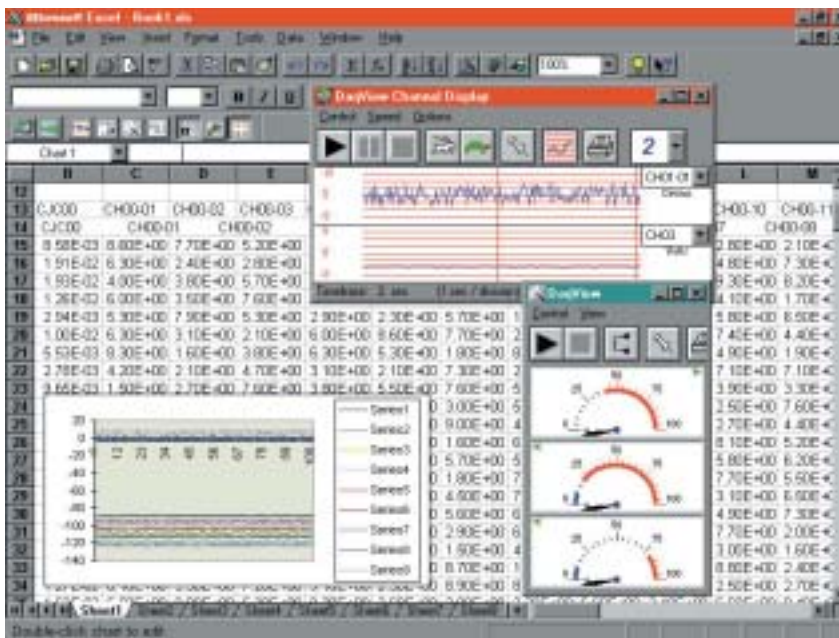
Microsoft Excel - Book1.xls

File Edit View Insert Format Tools Data Window Help

100%

Chart 1

DaqView Channel Display

Control Speed Options

2

CH01-01

CH03

Timebase 2 sec (1 sec / division)

DaqView

Control View

| | B | C | D | E | | | | | I | M |
|---|---|---|---|---|---|---|---|---|---|---|
| 12 | | | | | | | | | | |
| 13 | CJC00 | CH00-01 | CH00-02 | CH00-03 | | | | | CH00-10 | CH00-11 |
| 14 | CJC00 | CH00-01 | CH00-02 | | | | | | 7 | CH00-08 |
| 15 | 8.58E-03 | 8.80E+00 | 7.70E+00 | 5.20E+00 | | | | | 2.80E+00 | 2.10E+ |
| 16 | 1.91E-02 | 6.30E+00 | 2.40E+00 | 2.80E+00 | | | | | 4.80E+00 | 7.30E+ |
| 17 | 1.93E-02 | 4.00E+00 | 3.80E+00 | 5.70E+00 | | | | | 9.30E+00 | 8.20E+ |
| 18 | 1.26E-02 | 6.00E+00 | 3.60E+00 | 7.60E+00 | | | | | 4.10E+00 | 1.70E+ |
| 19 | 2.94E-03 | 5.30E+00 | 7.90E+00 | 5.30E+00 | 2.90E+00 | 2.30E+00 | 5.70E+00 | 1 | 5.80E+00 | 6.50E+ |
| 20 | 1.00E-02 | 6.30E+00 | 3.10E+00 | 2.10E+00 | 6.00E+00 | 8.60E+00 | 7.70E+00 | 2 | 7.40E+00 | 4.40E+ |
| 21 | 5.53E-03 | 9.30E+00 | 1.60E+00 | 3.80E+00 | 6.30E+00 | 5.30E+00 | 1.90E+00 | 9 | 4.90E+00 | 1.90E+ |
| 22 | 2.78E-03 | 4.20E+00 | 2.10E+00 | 4.70E+00 | 3.10E+00 | 2.10E+00 | 7.30E+00 | 2 | 7.10E+00 | 7.10E+ |
| 23 | 9.65E-03 | 1.50E+00 | 2.70E+00 | 7.60E+00 | 3.80E+00 | 5.50E+00 | 7.60E+00 | 5 | 3.90E+00 | 3.30E+ |
| 24 | | | | | | | 3.00E+00 | 5 | 2.50E+00 | 7.60E+ |
| 25 | | | | | | | 9.00E+00 | 4 | 2.70E+00 | 4.40E+ |
| 26 | | | | | | | 1.60E+00 | 6 | 8.10E+00 | 5.20E+ |
| 27 | | | | | | | 5.70E+00 | 5 | 5.80E+00 | 6.20E+ |
| 28 | | | | | | | 1.80E+00 | 7 | 7.70E+00 | 5.50E+ |
| 29 | | | | | | | 4.50E+00 | 7 | 3.10E+00 | 6.60E+ |
| 30 | | | | | | | 5.60E+00 | 6 | 4.90E+00 | 7.30E+ |
| 31 | | | | | | | 2.90E+00 | 6 | 7.70E+00 | 2.00E+ |
| 32 | | | | | | | 1.50E+00 | 4 | 3.00E+00 | 1.60E+ |
| 33 | | | | | | | 8.70E+00 | 1 | 8.80E+00 | 2.40E+ |
| 34 | | | | | | | 8.90E+00 | 8 | 2.50E+00 | 2.70E+ |

20
0
-20
-40
-60
-80
-100
-120
-140

Series1
Series2
Series3
Series4
Series5
Series6
Series7
Series8
Series9

0 25 50 75 100

Sheet1 / Sheet2 / Sheet3 / Sheet4 / Sheet5 / Sheet6 / Sheet7 / Sheet8

Double-click chart to edit